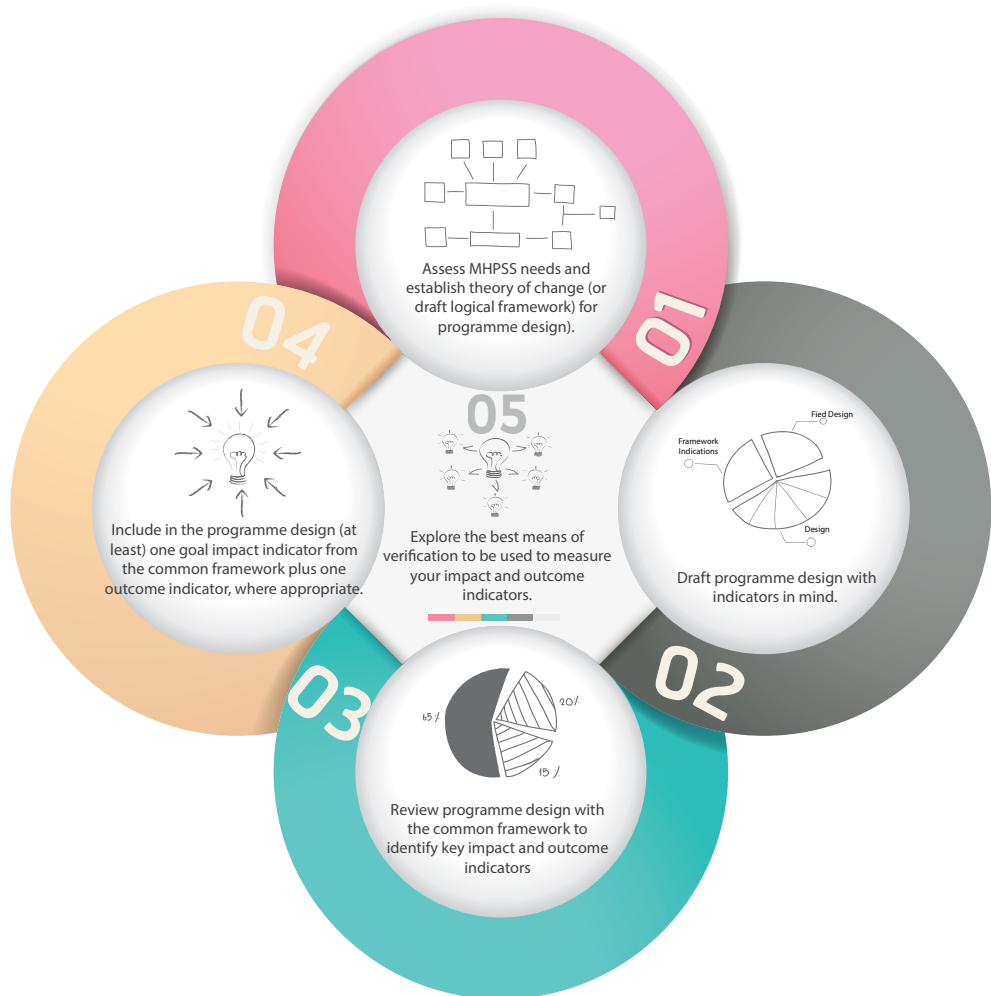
Assess MHPSS needs and establish theory of change (or draft logical framework) for programme design).

01

Fied Design

Framework Indications

Design

Draft programme design with indicators in mind.

02

65 %

20 %

15 %

Review programme design with the common framework to identify key impact and outcome indicators

03

04

Include in the programme design (at least) one goal impact indicator from the common framework plus one outcome indicator, where appropriate.

05

Explore the best means of verification to be used to measure your impact and outcome indicators.